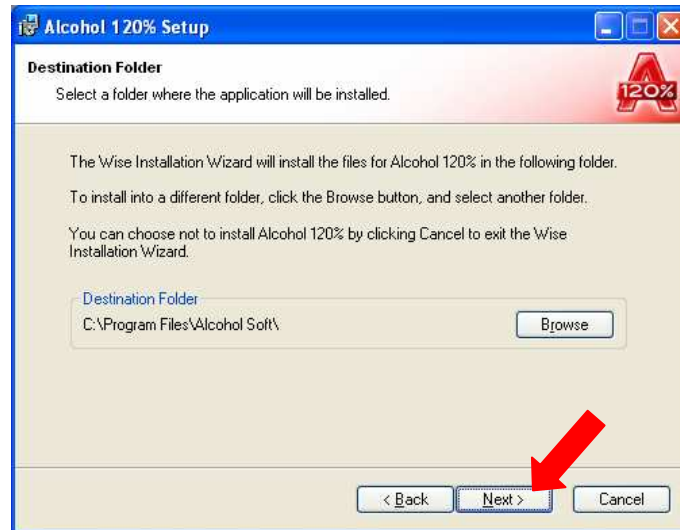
Alcohol 120% Setup

Destination Folder
Select a folder where the application will be installed.

120%

The Wise Installation Wizard will install the files for Alcohol 120% in the following folder.

To install into a different folder, click the Browse button, and select another folder.

You can choose not to install Alcohol 120% by clicking Cancel to exit the Wise Installation Wizard.

Destination Folder
C:\Program Files\Alcohol Soft\

Browse

< Back
Next >
Cancel